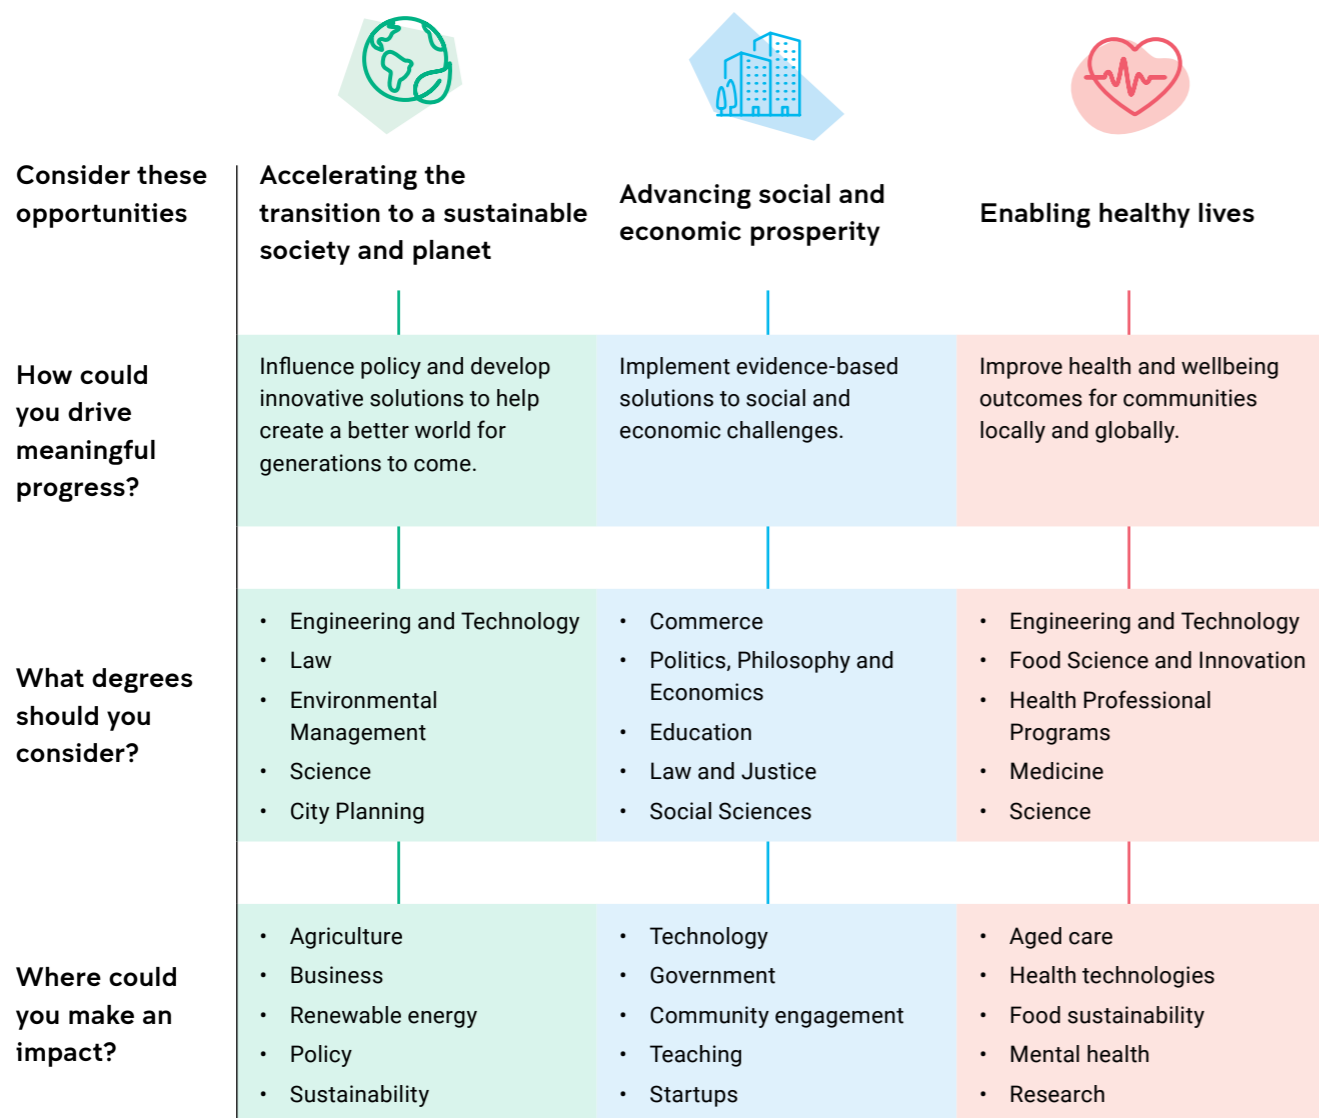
| Consider these opportunities | Accelerating the transition to a sustainable society and planet | Advancing social and economic prosperity | Enabling healthy lives |
|---|---|---|---|
| How could you drive meaningful progress? | Influence policy and develop innovative solutions to help create a better world for generations to come. | Implement evidence-based solutions to social and economic challenges. | Improve health and wellbeing outcomes for communities locally and globally. |
| What degrees should you consider? | • Engineering and Technology<br>• Law<br>• Environmental Management<br>• Science<br>• City Planning | • Commerce<br>• Politics, Philosophy and Economics<br>• Education<br>• Law and Justice<br>• Social Sciences | • Engineering and Technology<br>• Food Science and Innovation<br>• Health Professional Programs<br>• Medicine<br>• Science |
| Where could you make an impact? | • Agriculture<br>• Business<br>• Renewable energy<br>• Policy<br>• Sustainability | • Technology<br>• Government<br>• Community engagement<br>• Teaching<br>• Startups | • Aged care<br>• Health technologies<br>• Food sustainability<br>• Mental health<br>• Research |